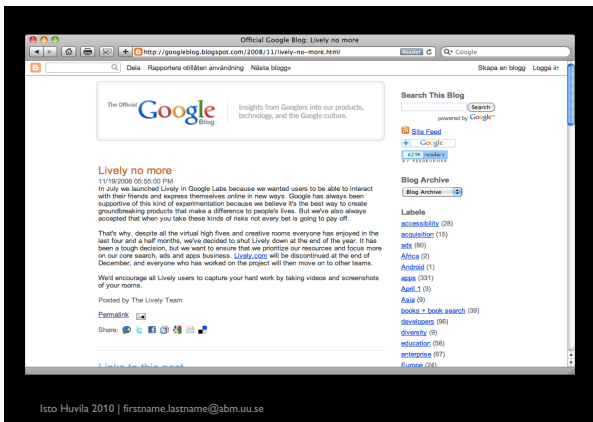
Official Google Blog: Lively no more

http://googleblog.blogspot.com/2008/11/lively-no-more.html

RSS

Google

Dela Rapportera otillåten användning Nästa blogg»

Skapa en blogg Logga in

The Official Google Blog

Insights from Googlers into our products, technology, and the Google culture.

Lively no more

11/19/2008 05:55:00 PM

In July we launched Lively in Google Labs because we wanted users to be able to interact with their friends and express themselves online in new ways. Google has always been supportive of this kind of experimentation because we believe it's the best way to create groundbreaking products that make a difference to people's lives. But we've also always accepted that when you take these kinds of risks not every bet is going to pay off.

That's why, despite all the virtual high fives and creative rooms everyone has enjoyed in the last four and a half months, we've decided to shut Lively down at the end of the year. It has been a tough decision, but we want to ensure that we prioritize our resources and focus more on our core search, ads and apps business. Lively.com will be discontinued at the end of December, and everyone who has worked on the project will then move on to other teams.

We'd encourage all Lively users to capture your hard work by taking videos and screenshots of your rooms.

Posted by The Lively Team

Permalink

Share:

Links to this post

Search This Blog

Search

powered by Google

Site Feed

Google

6296 readers

BY FEEDBURNER

Blog Archive

Blog Archive

Labels

accessibility (28)

acquisition (15)

ads (80)

Africa (2)

Android (1)

apps (331)

April 1 (3)

Asia (9)

books + book search (39)

developers (96)

diversity (9)

education (58)

enterprise (67)

Europe (24)

Isto Huvila 2010 | firstname.lastname@abm.uu.se